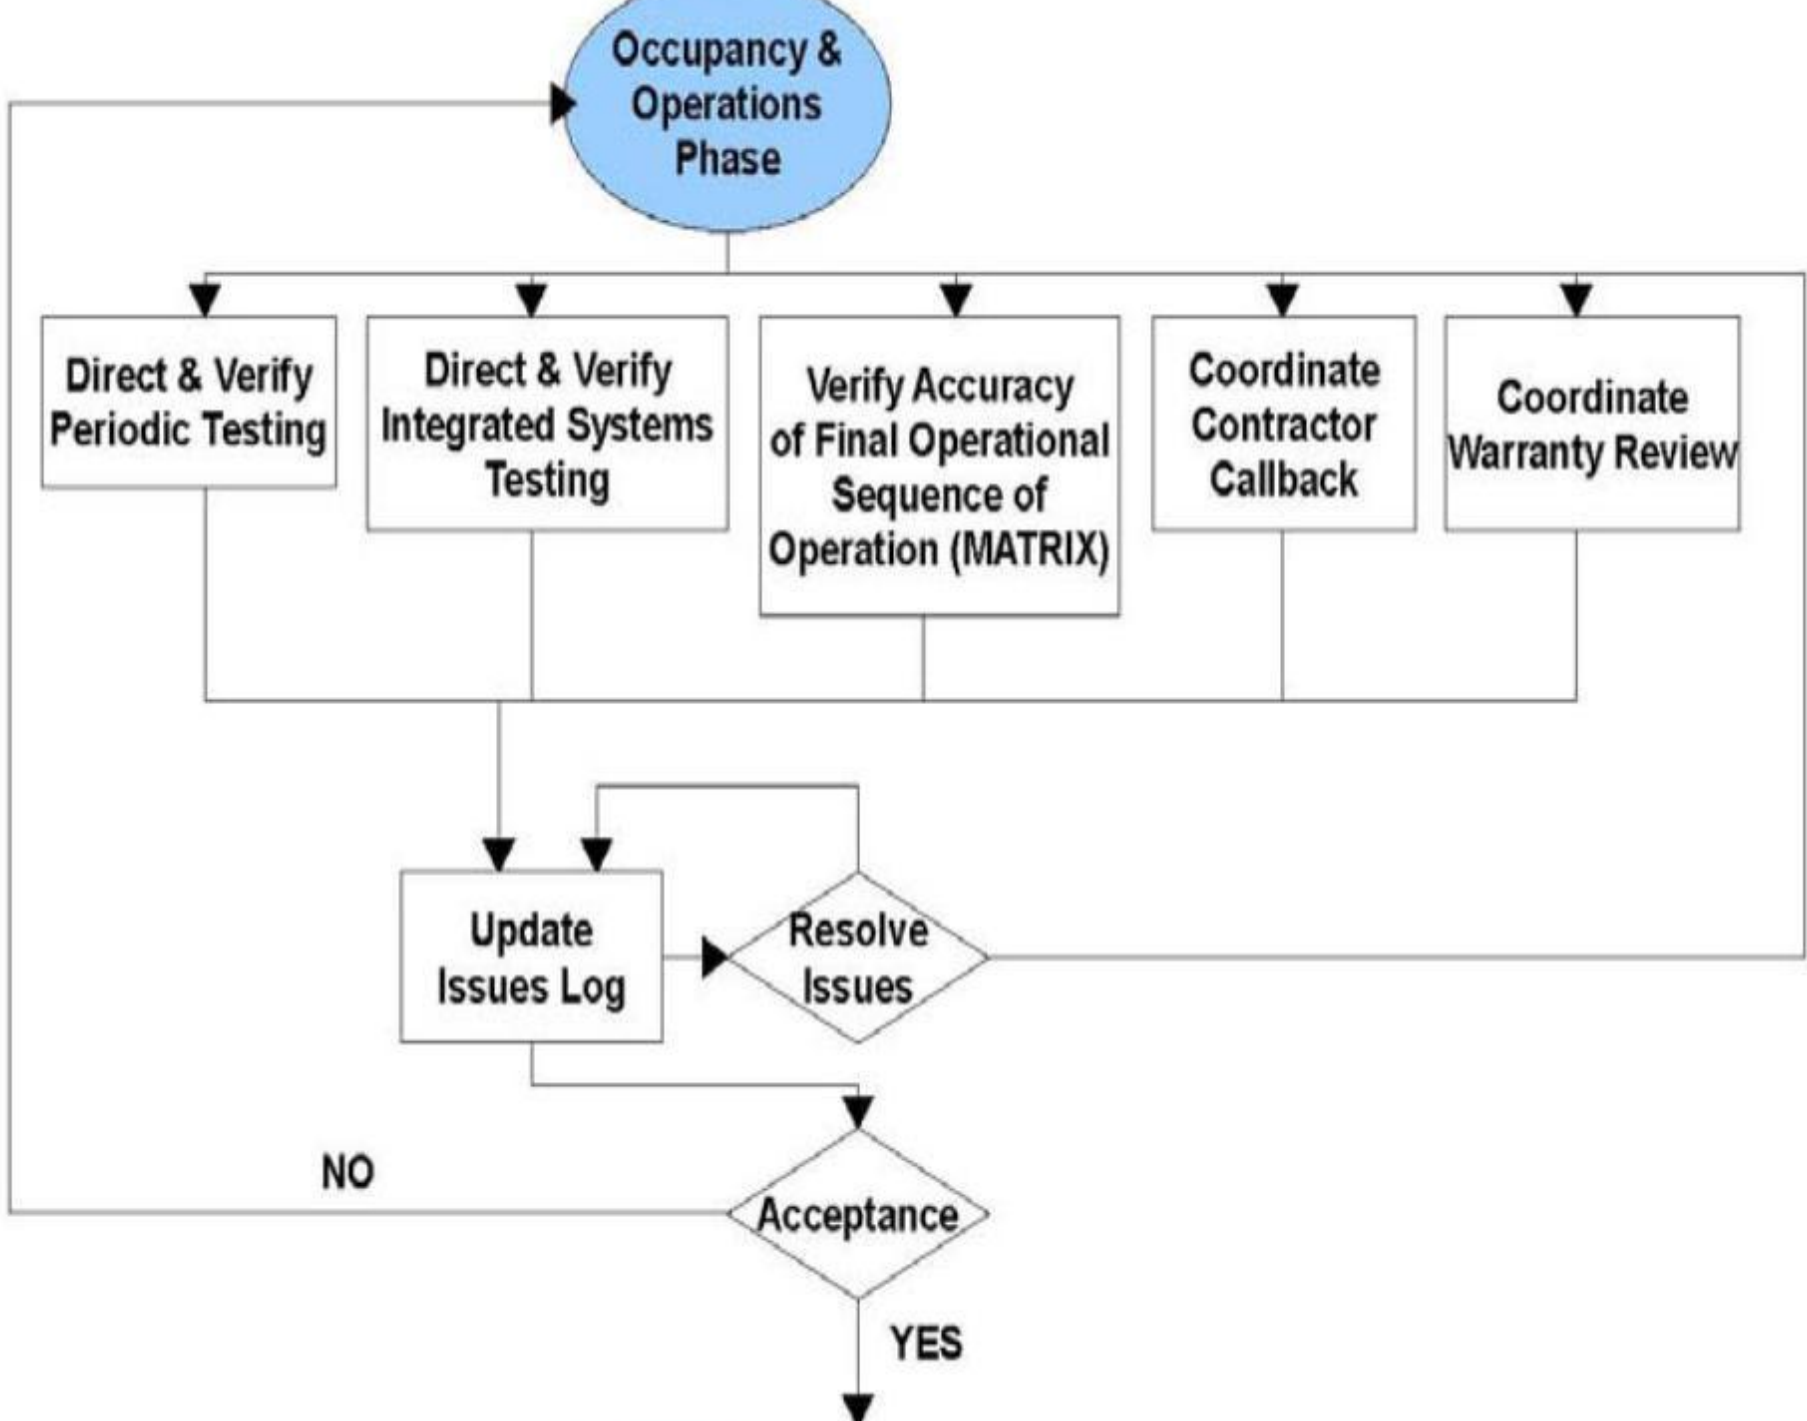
Occupancy & Operations Phase

Direct & Verify Periodic Testing

Direct & Verify Integrated Systems Testing

Verify Accuracy of Final Operational Sequence of Operation (MATRIX)

Coordinate Contractor Callback

Coordinate Warranty Review

Update Issues Log

Resolve Issues

NO

Acceptance

YES